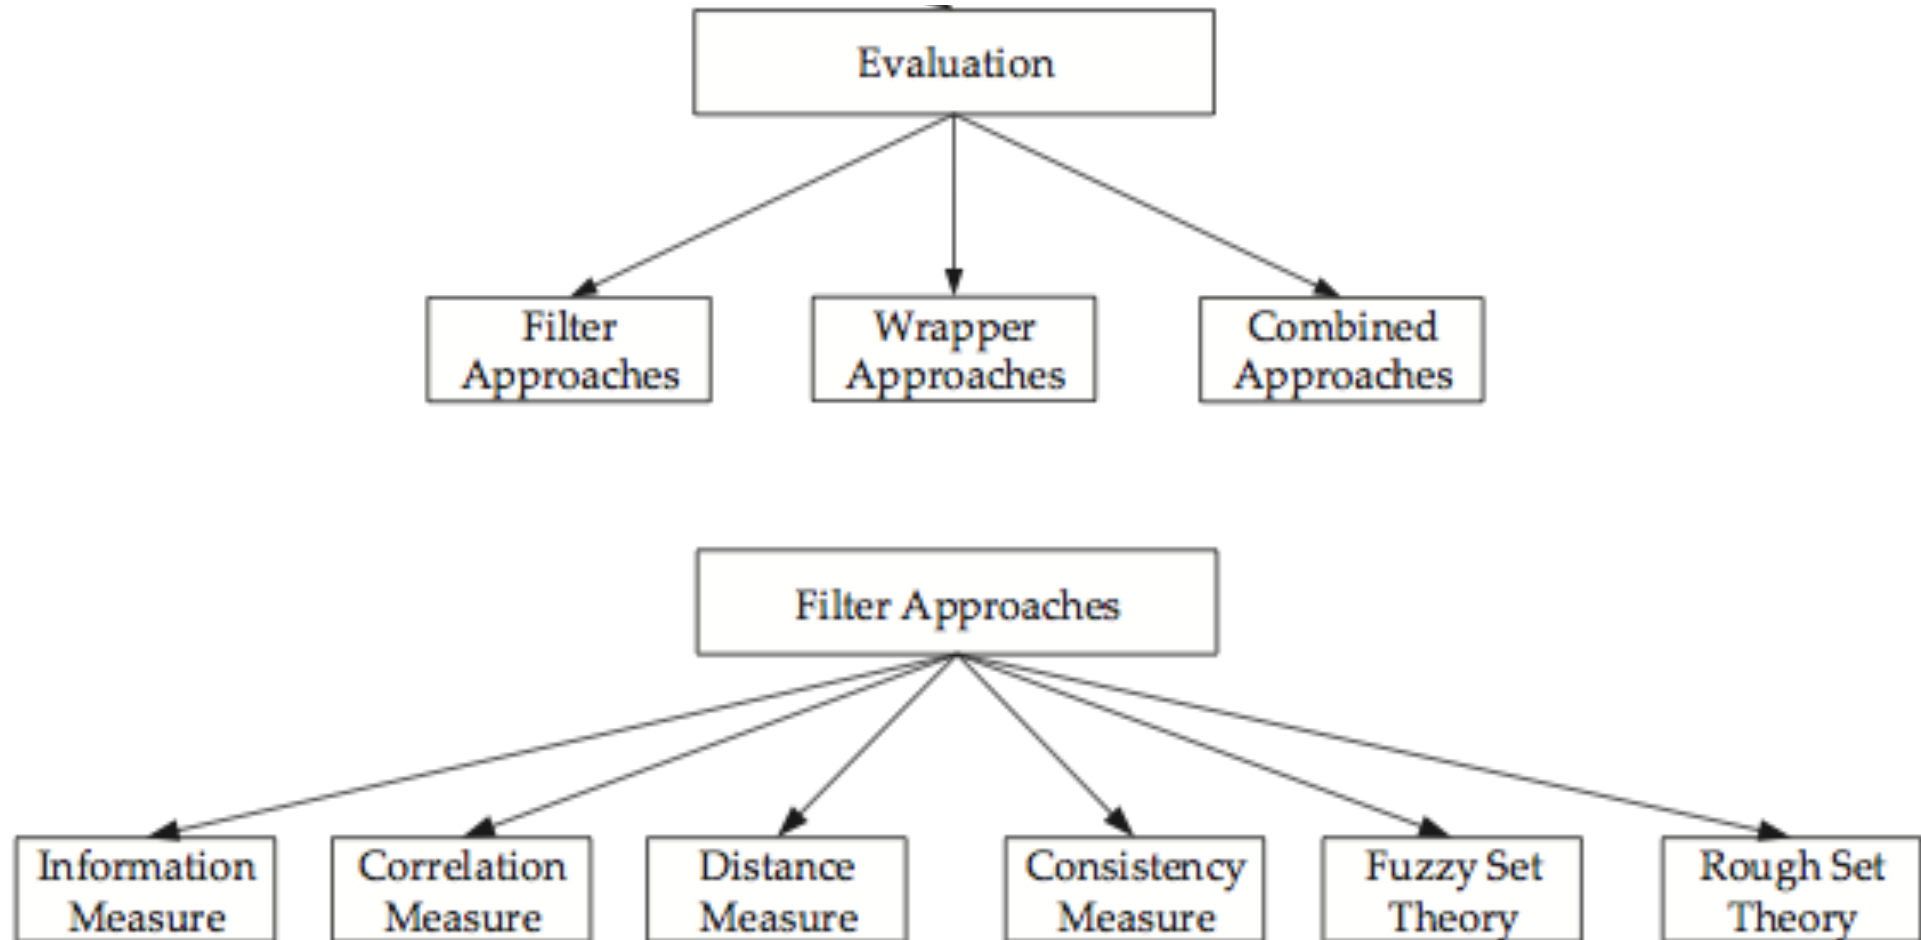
Evaluation

Filter Approaches

Wrapper Approaches

Combined Approaches

Filter Approaches

Information Measure

Correlation Measure

Distance Measure

Consistency Measure

Fuzzy Set Theory

Rough Set Theory